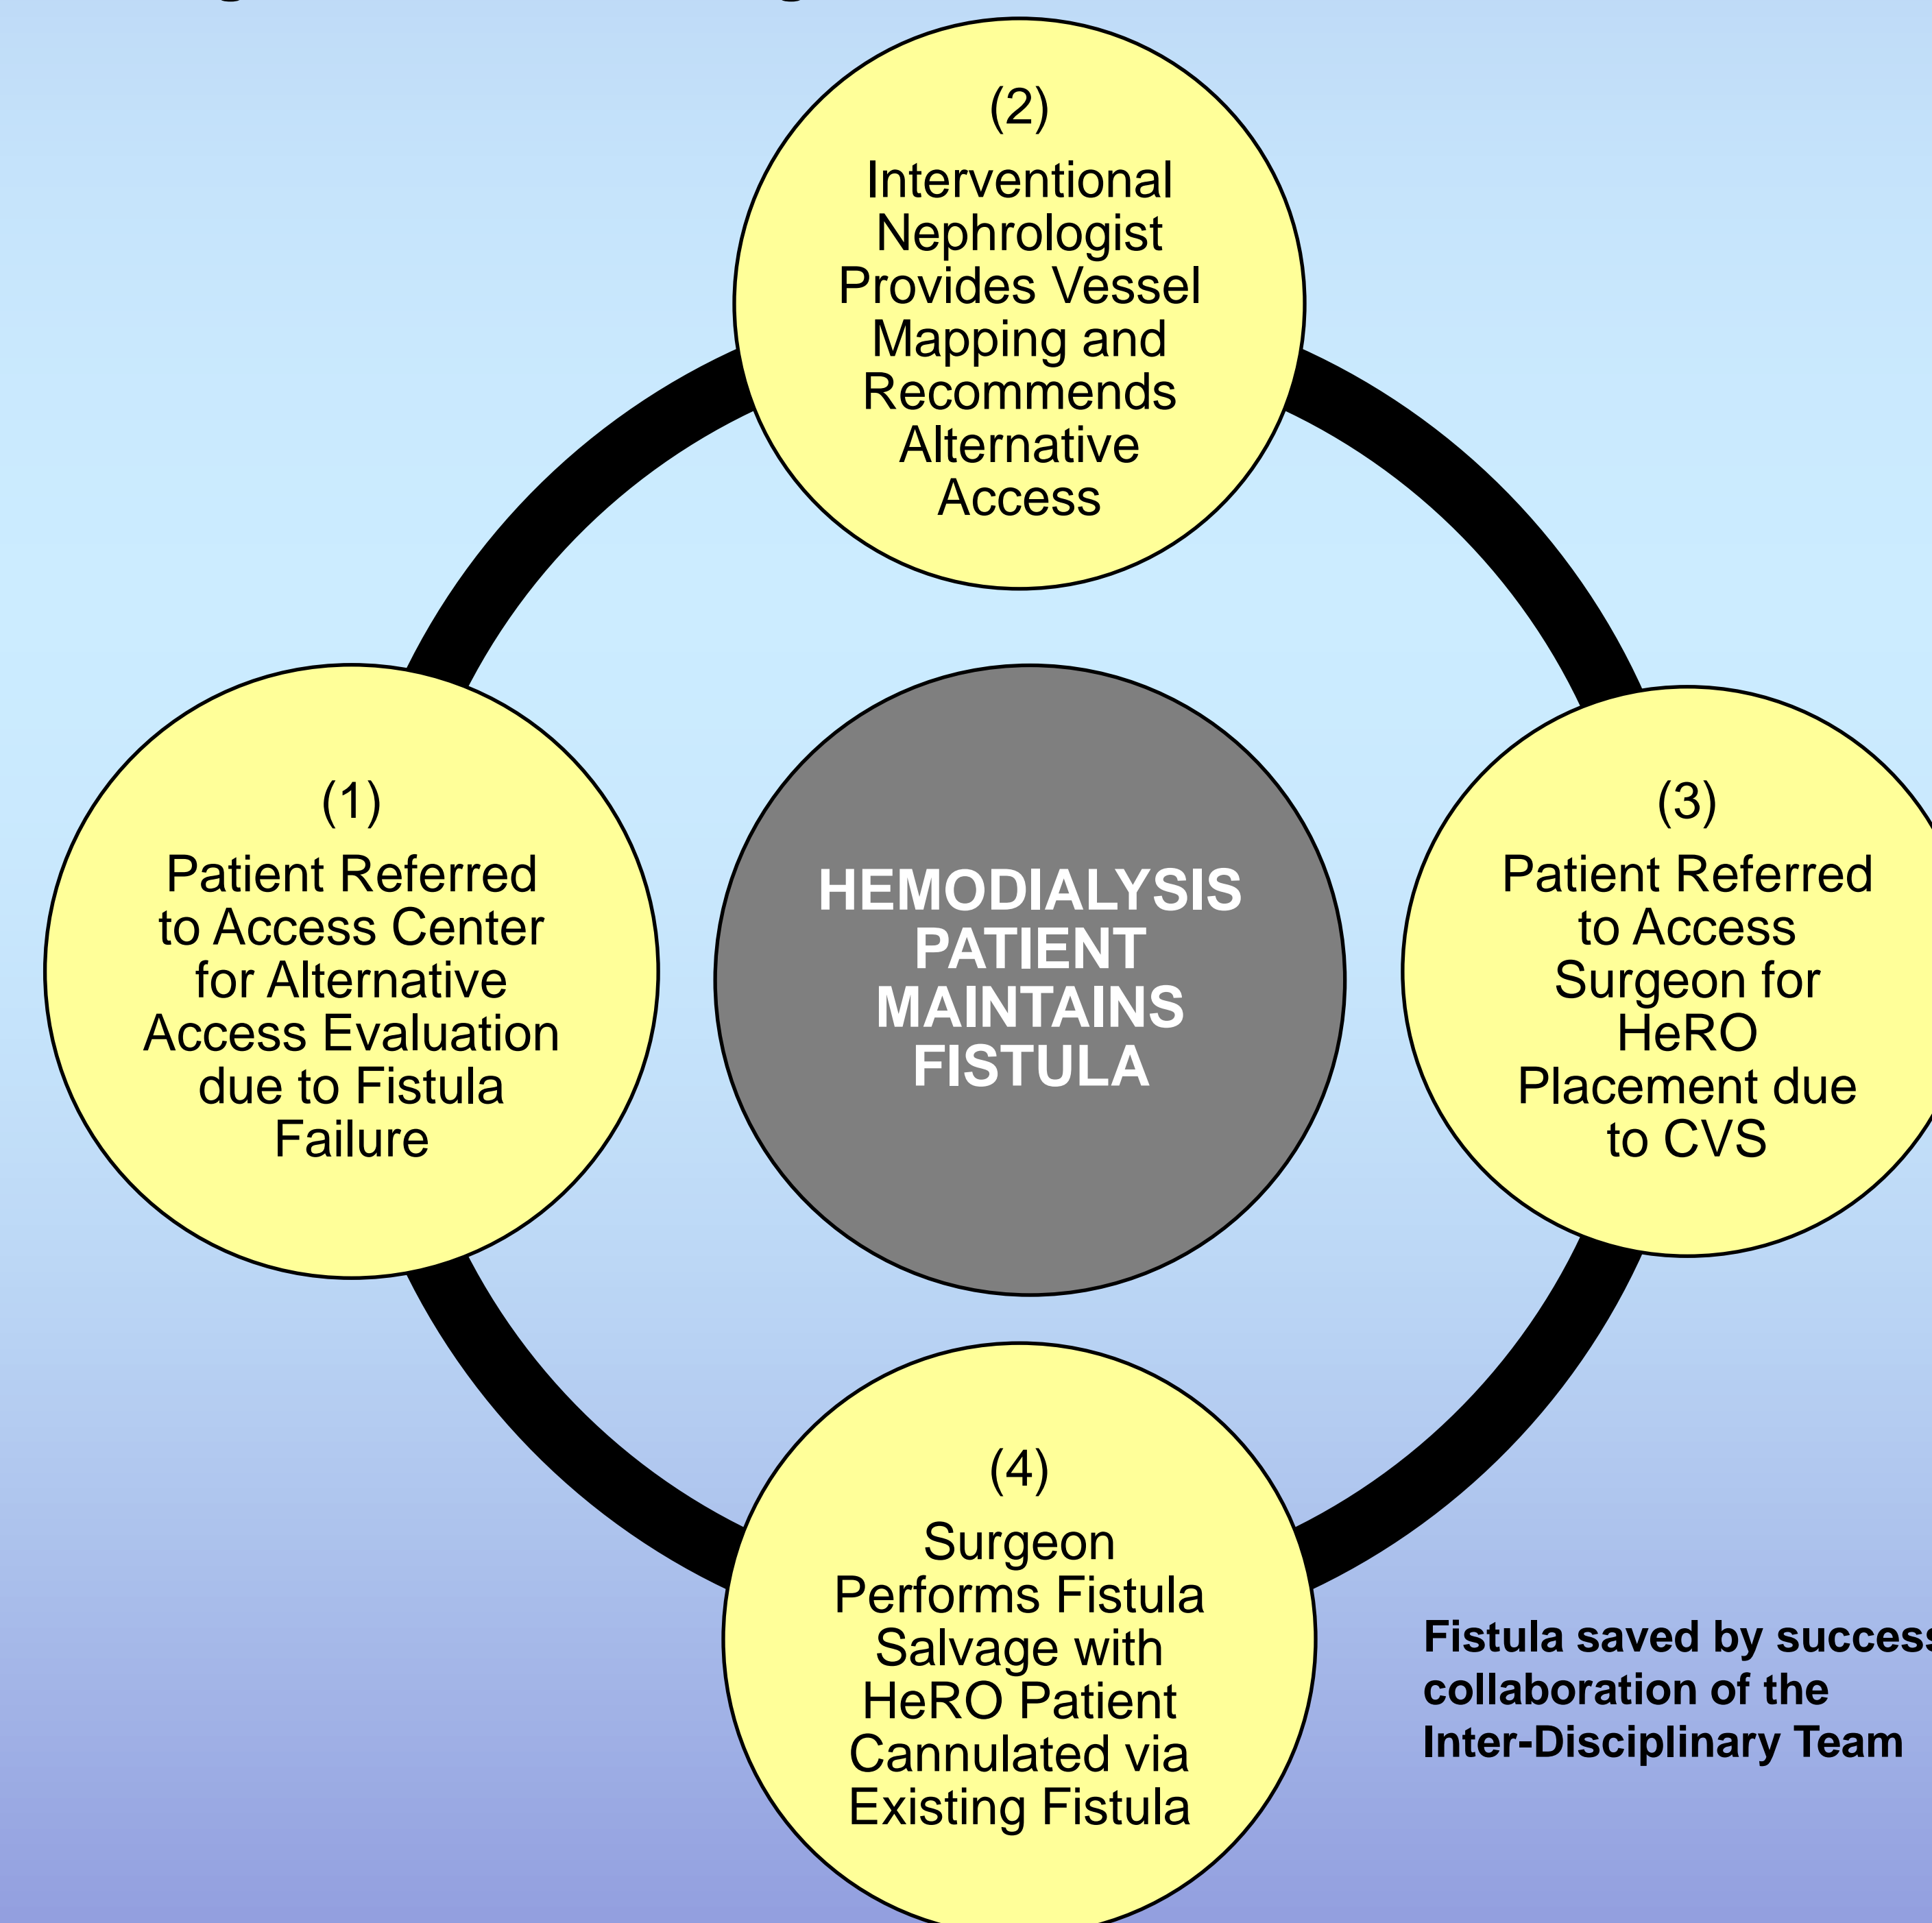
(2)
Interventional Nephrologist Provides Vessel Mapping and Recommends Alternative Access

(1)
Patient Referred to Access Center for Alternative Access Evaluation due to Fistula Failure

HEMODIALYSIS PATIENT MAINTAINS FISTULA

(3)
Patient Referred to Access Surgeon for HeRO Placement due to CVS

(4)
Surgeon Performs Fistula Salvage with HeRO Patient Cannulated via Existing Fistula

Fistula saved by success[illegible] collaboration of the Inter-Disciplinary Team